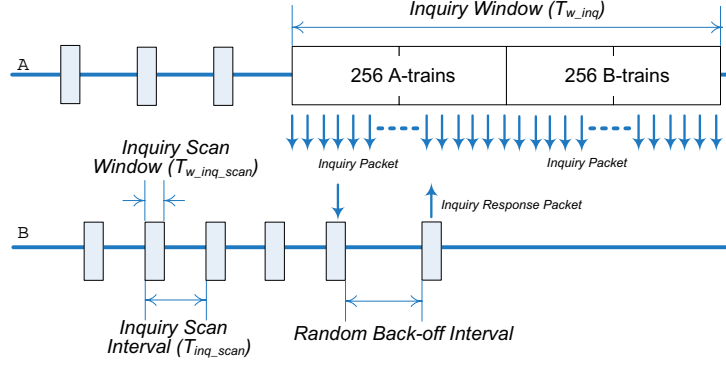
Inquiry Window ($T_{w\_inq}$)

A

256 A-trains

256 B-trains

Inquiry Scan Window ($T_{w\_inq\_scan}$)

Inquiry Packet

Inquiry Packet

Inquiry Response Packet

B

Inquiry Scan Interval ($T_{inq\_scan}$)

Random Back-off Interval